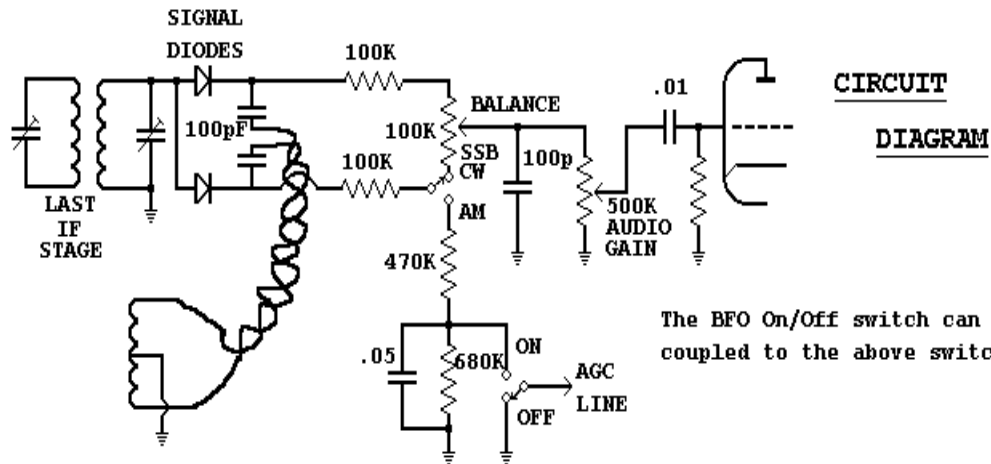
SIGNAL DIODES

100K

BALANCE

.01

CIRCUIT

DIAGRAM

100pF

100K

100K

SSB CW

100p

LAST IF STAGE

AM

500K AUDIO GAIN

470K

.05

680K

ON

AGC LINE

OFF

The BFO On/Off switch can
coupled to the above switc